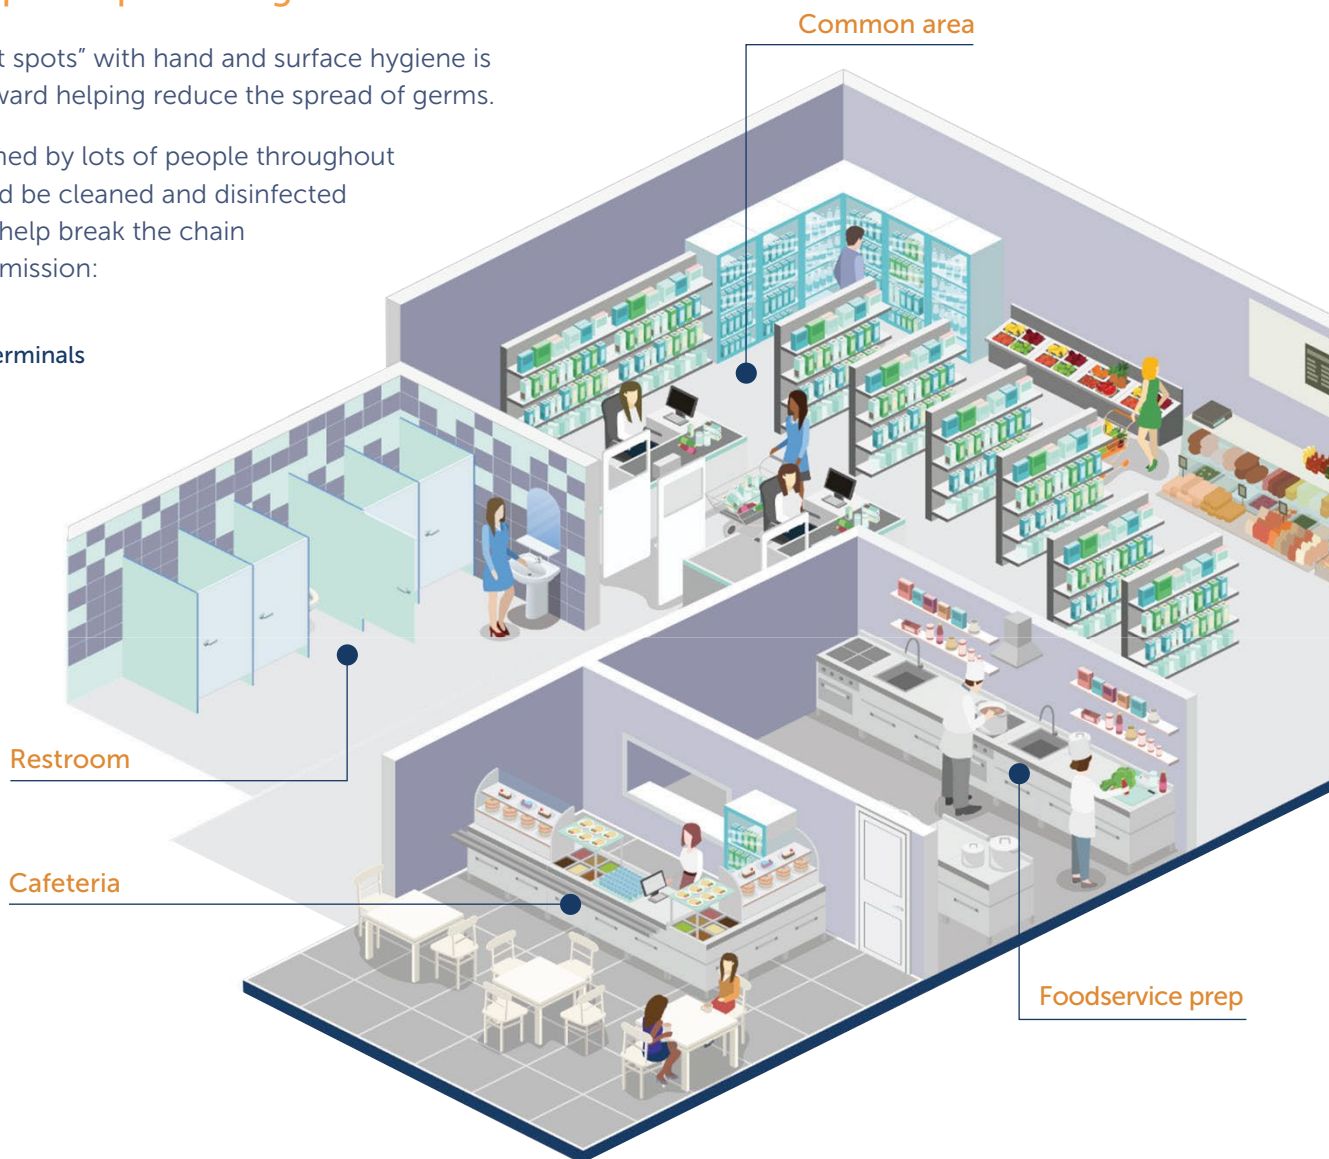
t spots" with hand and surface hygiene is ward helping reduce the spread of germs.

hed by lots of people throughout d be cleaned and disinfected help break the chain mission:

erminals

Common area

Restroom

Cafeteria

Foodservice prep